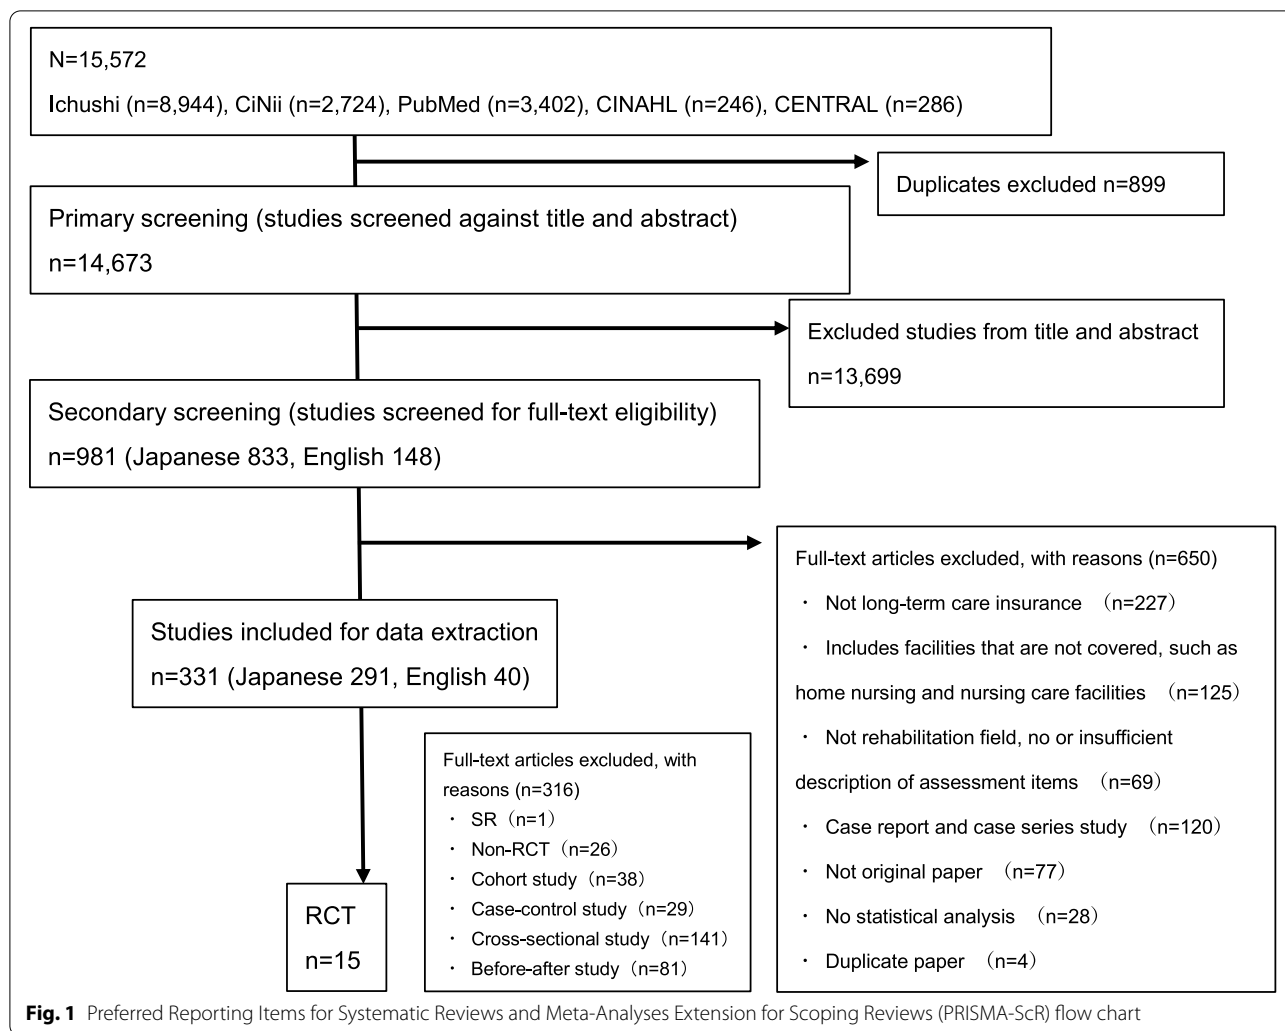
N=15,572

Ichushi (n=8,944), CiNii (n=2,724), PubMed (n=3,402), CINAHL (n=246), CENTRAL (n=286)

Duplicates excluded n=899

Primary screening (studies screened against title and abstract)

n=14,673

Excluded studies from title and abstract

n=13,699

Secondary screening (studies screened for full-text eligibility)

n=981 (Japanese 833, English 148)

Full-text articles excluded, with reasons (n=650)

・ Not long-term care insurance （n=227）

・ Includes facilities that are not covered, such as home nursing and nursing care facilities （n=125）

・ Not rehabilitation field, no or insufficient description of assessment items （n=69）

・ Case report and case series study （n=120）

・ Not original paper （n=77）

・ No statistical analysis （n=28）

・ Duplicate paper （n=4）

Studies included for data extraction

n=331 (Japanese 291, English 40)

Full-text articles excluded, with reasons (n=316)

・ SR（n=1）

・ Non-RCT（n=26）

・ Cohort study（n=38）

・ Case-control study（n=29）

・ Cross-sectional study（n=141）

・ Before-after study（n=81）

RCT

n=15

Fig. 1 Preferred Reporting Items for Systematic Reviews and Meta-Analyses Extension for Scoping Reviews (PRISMA-ScR) flow chart